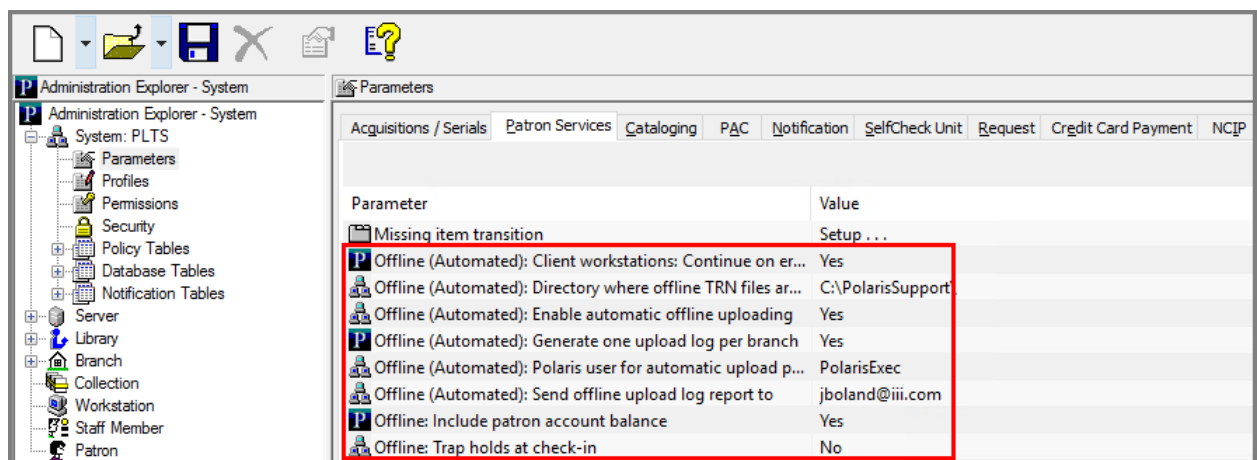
Administration Explorer - System

Administration Explorer - System
System: PLTS
Parameters
Profiles
Permissions
Security
Policy Tables
Database Tables
Notification Tables
Server
Library
Branch
Collection
Workstation
Staff Member
Patron

Parameters

Acquisitions / Serials | Patron Services | Cataloging | PAC | Notification | SelfCheck Unit | Request | Credit Card Payment | NCIP

| Parameter | Value |
|---|---|
| Missing item transition | Setup . . . |
| Offline (Automated): Client workstations: Continue on er... | Yes |
| Offline (Automated): Directory where offline TRN files ar... | C:\PolarisSupport\ |
| Offline (Automated): Enable automatic offline uploading | Yes |
| Offline (Automated): Generate one upload log per branch | Yes |
| Offline (Automated): Polaris user for automatic upload p... | PolarisExec |
| Offline (Automated): Send offline upload log report to | jboland@iii.com |
| Offline: Include patron account balance | Yes |
| Offline: Trap holds at check-in | No |